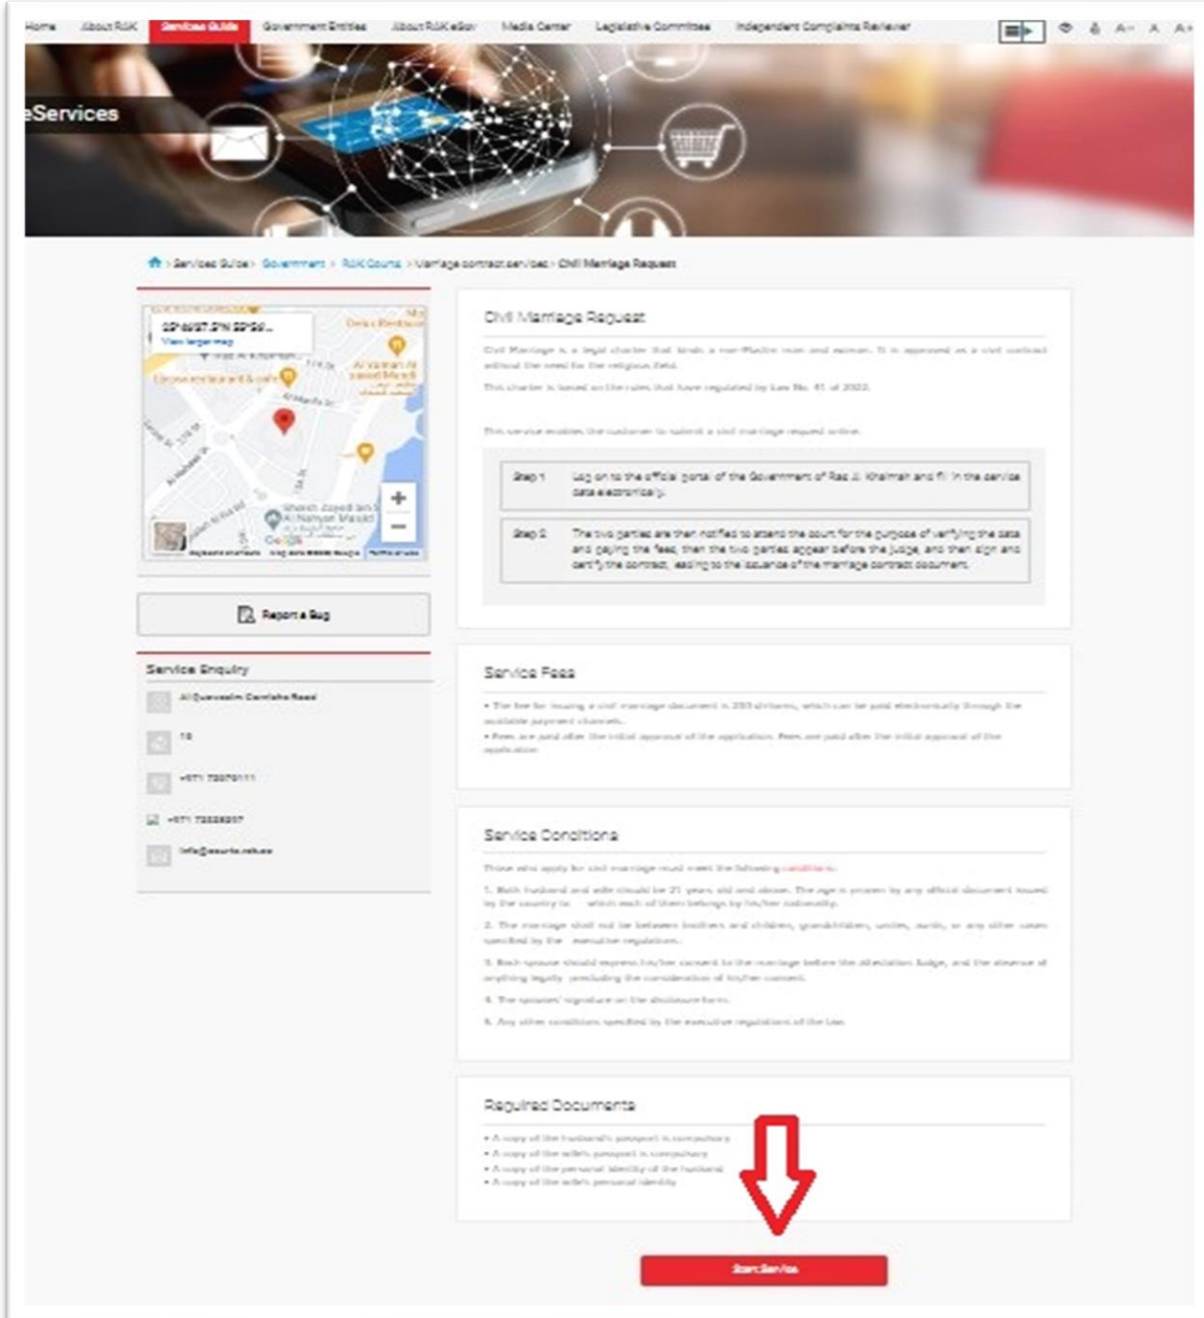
Home About RAK Services Guide Government Entities About RAK eGov Media Center Legislative Committee Independent Complaints Reviewer

A- A A+

eServices

Services Guide > Government > RAK Courts > Marriage contract services > Civil Marriage Request

View larger map

Report a Bug

Service Enquiry

Al Qawasim Corniche Road

16

+971 72070111

+971 72228207

info@courts.rak.ae

Civil Marriage Request

Civil Marriage is a legal charter that binds a non-Muslim man and woman. It is approved as a civil contract without the need for the religious field.

This charter is based on the rules that have regulated by Law No. 41 of 2022.

This service enables the customer to submit a civil marriage request online.

| Step 1 | Log on to the official portal of the Government of Ras Al Khaimah and fill in the service data electronically. |
|---|---|
| Step 2 | The two parties are then notified to attend the court for the purpose of verifying the data and paying the fees, then the two parties appear before the judge, and then sign and certify the contract, leading to the issuance of the marriage contract document. |

Service Fees

• The fee for issuing a civil marriage document is 250 dirhams, which can be paid electronically through the available payment channels.
• Fees are paid after the initial approval of the application. Fees are paid after the initial approval of the application.

Service Conditions

Those who apply for civil marriage must meet the following conditions:

1. Both husband and wife should be 21 years old and above. The age is proven by any official document issued by the country to which each of them belongs by his/her nationality.

2. The marriage shall not be between brothers and children, grandchildren, uncles, aunts, or any other cases specified by the executive regulation.

3. Each spouse should express his/her consent to the marriage before the attestation Judge, and the absence of anything legally precluding the consideration of his/her consent.

4. The spouses' signature on the disclosure form.

5. Any other conditions specified by the executive regulation of the law.

Required Documents

• A copy of the husband's passport is compulsory
• A copy of the wife's passport is compulsory
• A copy of the personal identity of the husband
• A copy of the wife's personal identity

Start Service